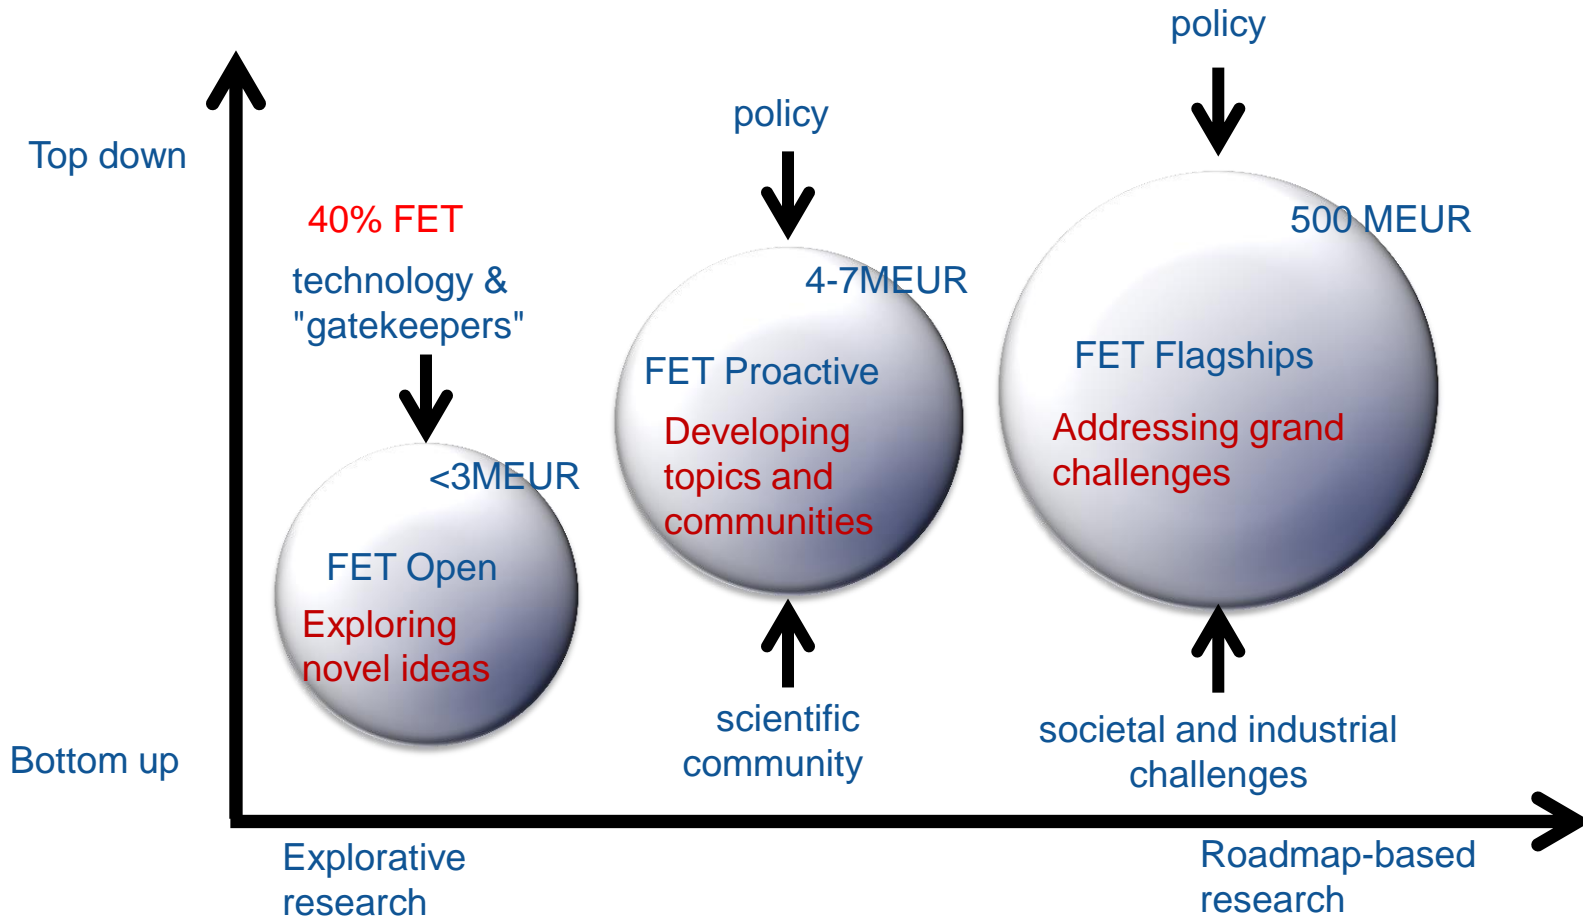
policy

Top down

policy

40% FET

500 MEUR

technology & "gatekeepers"

4-7MEUR

FET Flagships

FET Proactive

Addressing grand challenges

Developing topics and communities

<3MEUR

FET Open

Exploring novel ideas

scientific community

societal and industrial challenges

Bottom up

Explorative research

Roadmap-based research